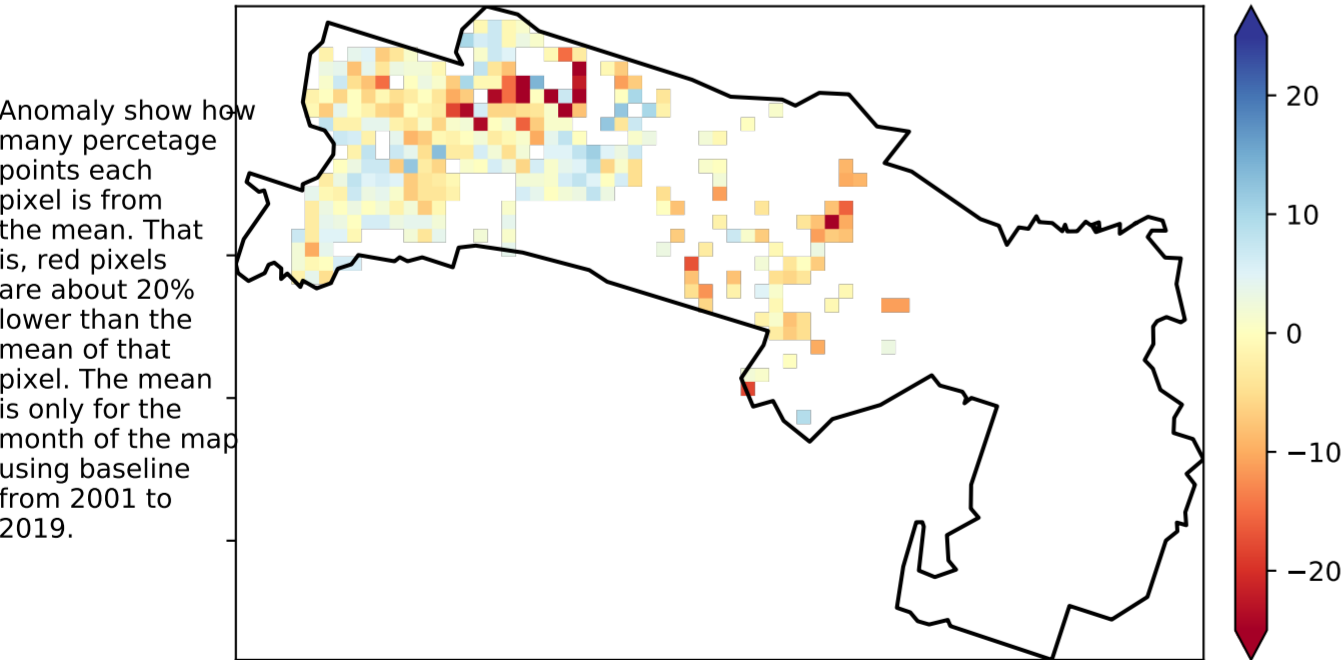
Anomaly show how many percetage points each pixel is from the mean. That is, red pixels are about 20% lower than the mean of that pixel. The mean is only for the month of the map using baseline from 2001 to 2019.

20
10
0
−10
−20